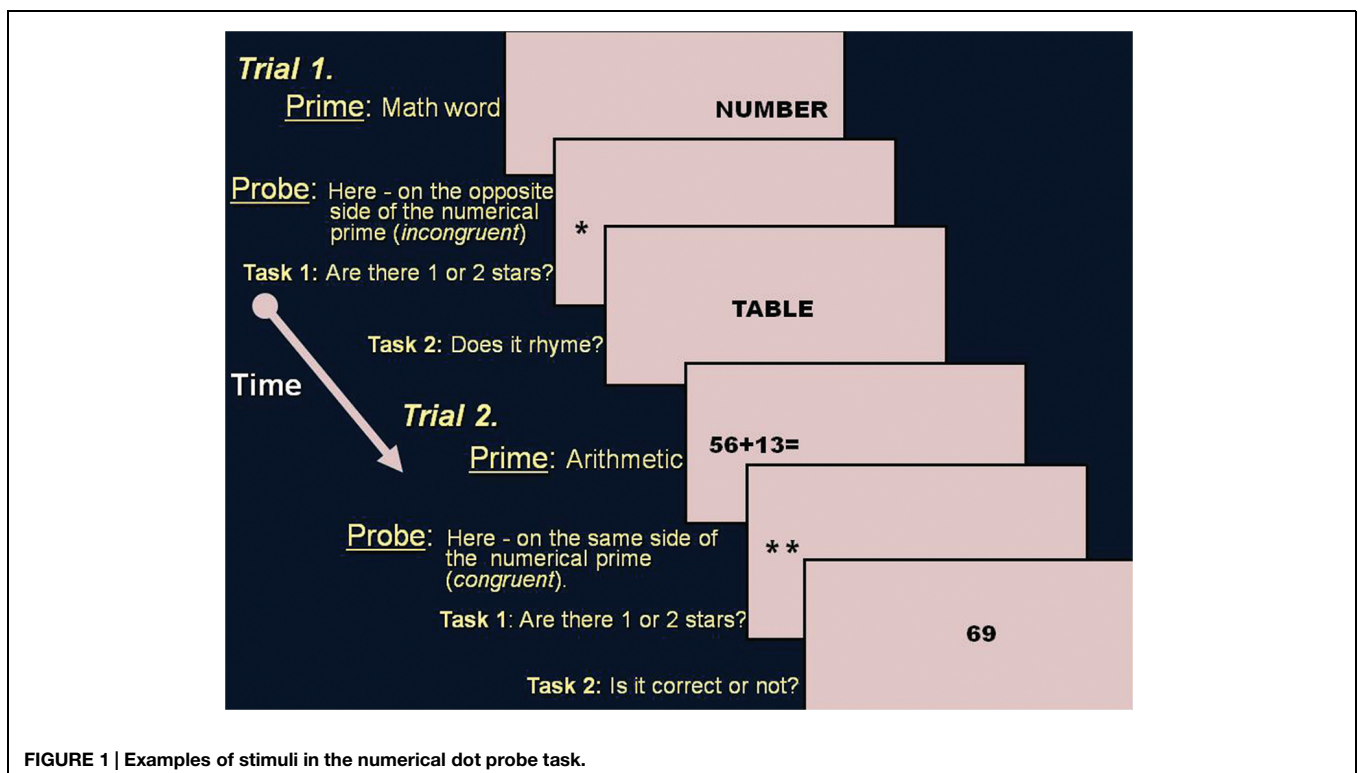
Trial 1.

Prime: Math word

NUMBER

Probe: Here - on the opposite side of the numerical prime (incongruent)

*

Task 1: Are there 1 or 2 stars?

TABLE

Task 2: Does it rhyme?

Time

Trial 2.

Prime: Arithmetic

56+13=

Probe: Here - on the same side of the numerical prime (congruent).

* *

Task 1: Are there 1 or 2 stars?

69

Task 2: Is it correct or not?

FIGURE 1 | Examples of stimuli in the numerical dot probe task.